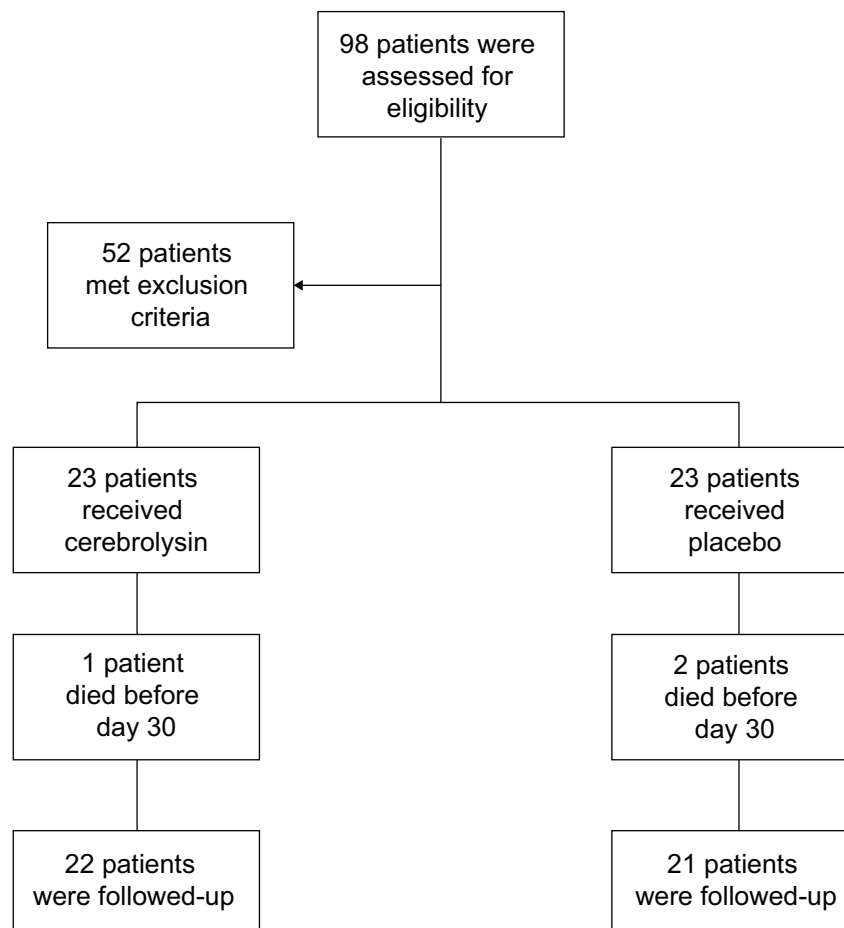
98 patients were assessed for eligibility

52 patients met exclusion criteria

23 patients received cerebrolysin

23 patients received placebo

1 patient died before day 30

2 patients died before day 30

22 patients were followed-up

21 patients were followed-up